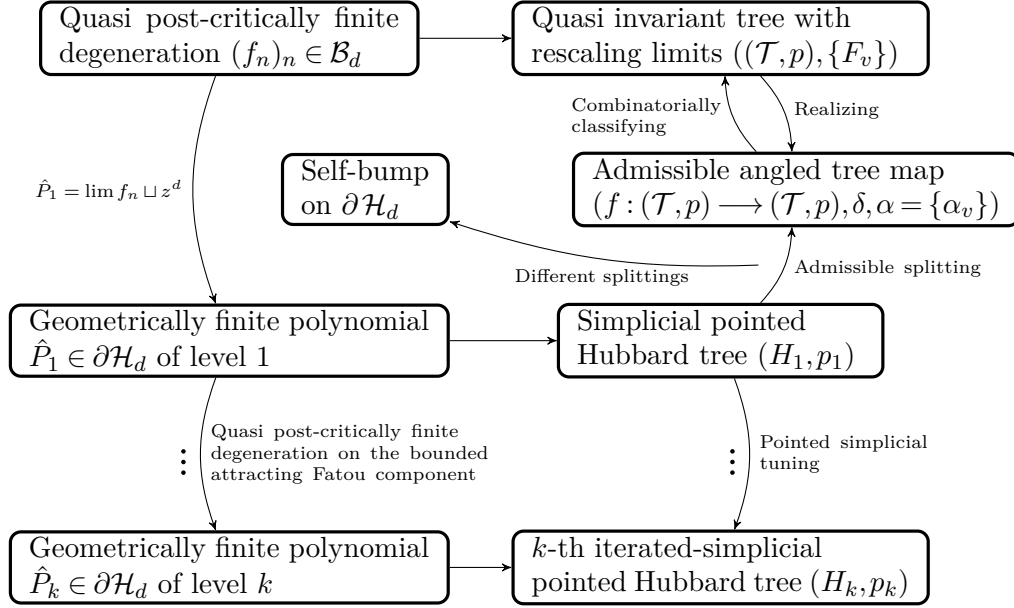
Quasi post-critically finite degeneration $(f_n)_n \in \mathcal{B}_d$

Quasi invariant tree with rescaling limits $((\mathcal{T},p),\{F_v\})$

Combinatorially classifying

Realizing

Self-bump on $\partial\mathcal{H}_d$

Admissible angled tree map $(f:(\mathcal{T},p)\longrightarrow(\mathcal{T},p),\delta,\alpha=\{\alpha_v\})$

$\hat{P}_1 = \lim f_n \sqcup z^d$

Different splittings

Admissible splitting

Geometrically finite polynomial $\hat{P}_1 \in \partial\mathcal{H}_d$ of level 1

Simplicial pointed Hubbard tree $(H_1,p_1)$

$\vdots$

Quasi post-critically finite degeneration on the bounded attracting Fatou component

$\vdots$

Pointed simplicial tuning

Geometrically finite polynomial $\hat{P}_k \in \partial\mathcal{H}_d$ of level $k$

$k$-th iterated-simplicial pointed Hubbard tree $(H_k,p_k)$